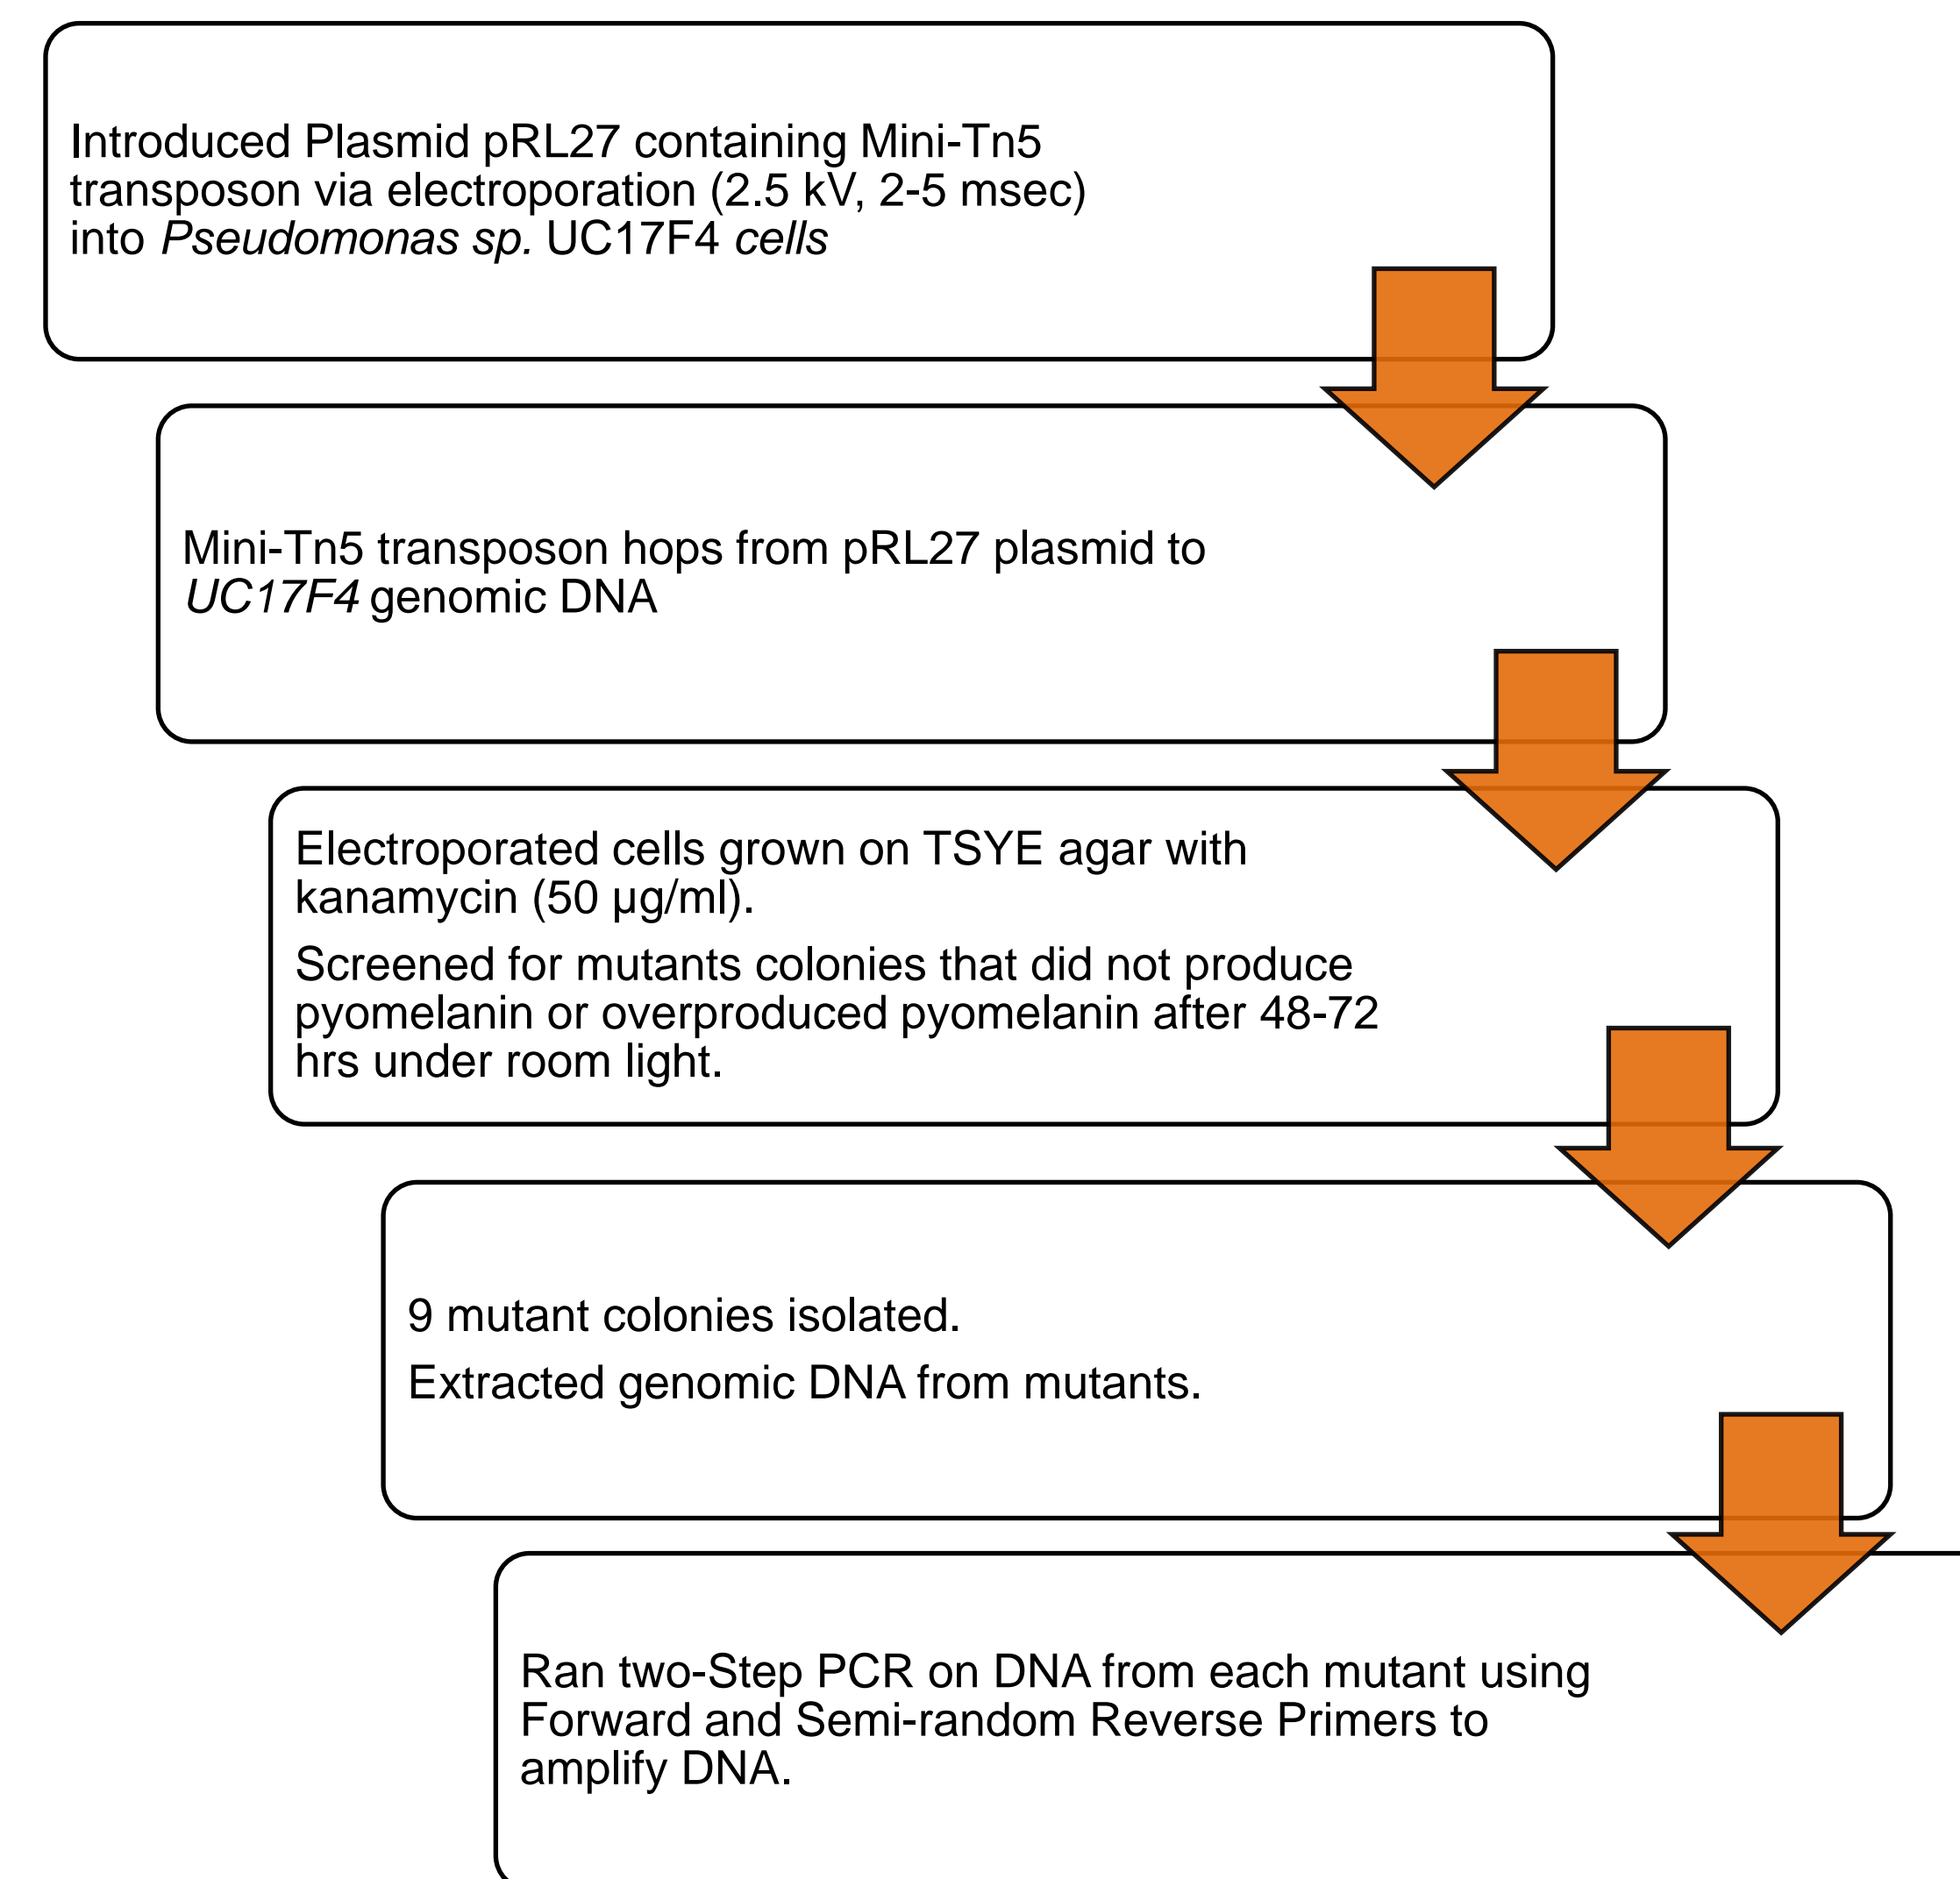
Introduced Plasmid pRL27 containing Mini-Tn5 transposon via electroporation (2.5 kV, 2-5 msec) into Pseudomonas sp. UC17F4 cells

Mini-Tn5 transposon hops from pRL27 plasmid to UC17F4 genomic DNA

Electroporated cells grown on TSYE agar with kanamycin (50 µg/ml).

Screened for mutants colonies that did not produce pyomelanin or overproduced pyomelanin after 48-72 hrs under room light.

9 mutant colonies isolated.

Extracted genomic DNA from mutants.

Ran two-Step PCR on DNA from each mutant using Forward and Semi-random Reverse Primers to amplify DNA.